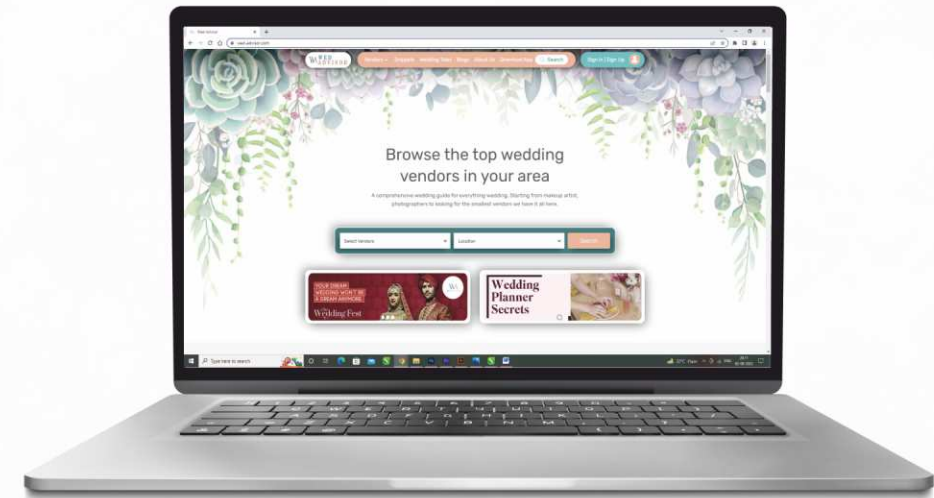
Vendors Support Wedding Ideas Blogs About Us Download App Search

Sign In | Sign Up

Browse the top wedding vendors in your area

A comprehensive wedding guide for everything wedding. Starting from makeup artist, photographers to looking for the smallest vendors we have it all here.

Select Vendors

Location

Search

YOUR DREAM WEDDING WON'T BE A DREAM ANYMORE

The Wedding Fest

Wedding Planner Secrets

Type here to search